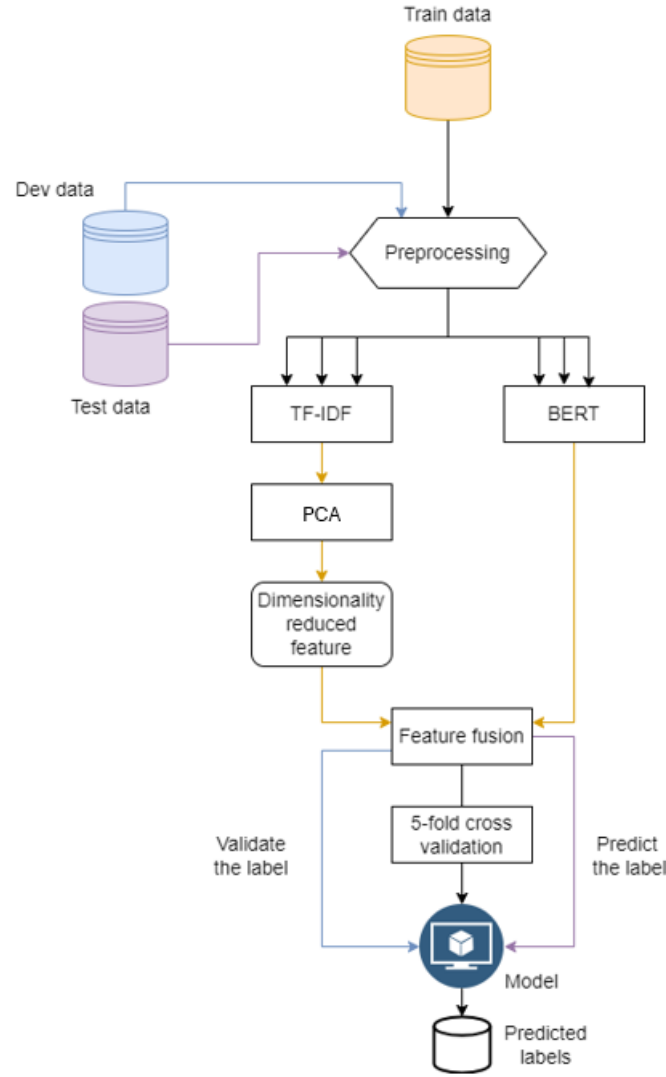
Train data

Dev data

Preprocessing

Test data

TF-IDF

BERT

PCA

Dimensionality reduced feature

Feature fusion

5-fold cross validation

Validate the label

Predict the label

Model

Predicted labels